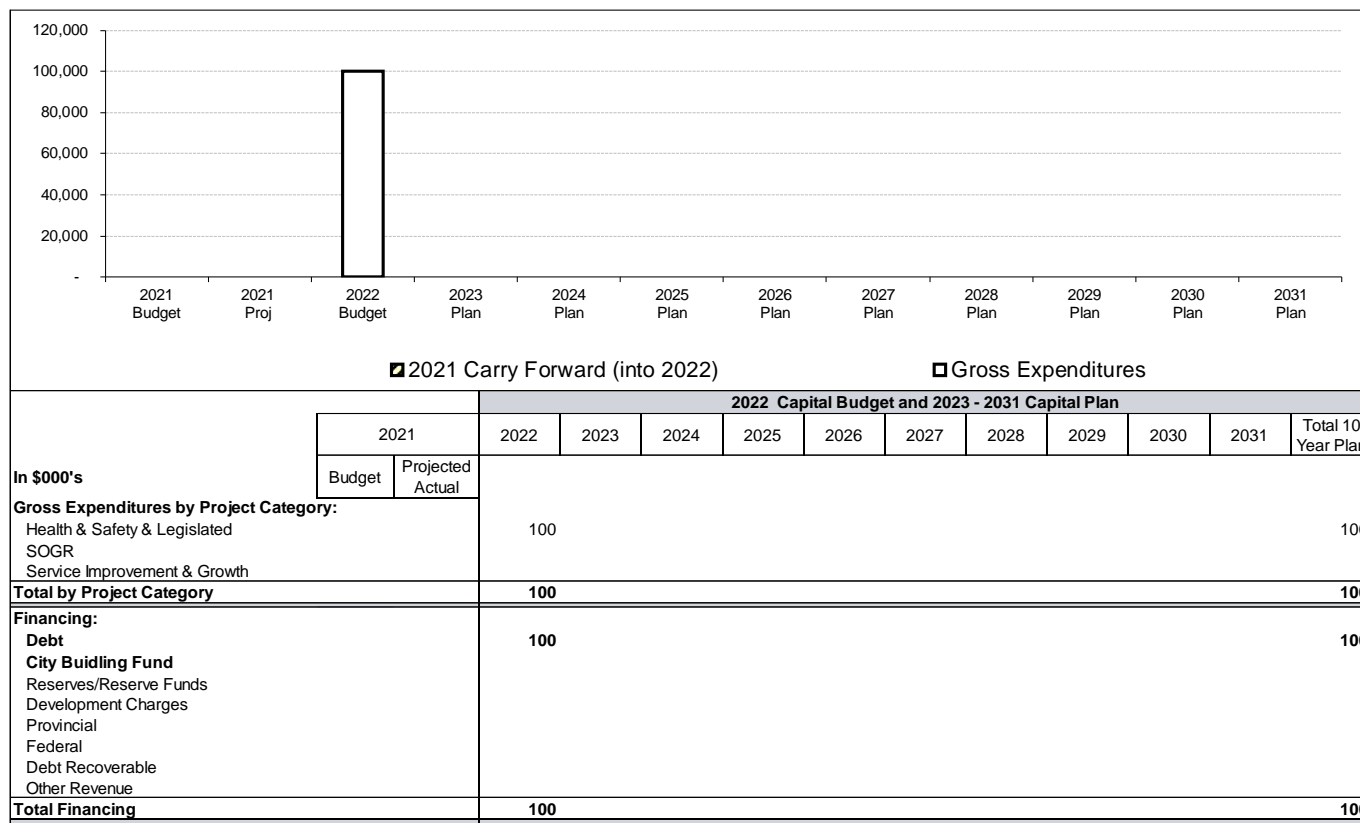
120,000
100,000
80,000
60,000
40,000
20,000
-

2021 Budget
2021 Proj
2022 Budget
2023 Plan
2024 Plan
2025 Plan
2026 Plan
2027 Plan
2028 Plan
2029 Plan
2030 Plan
2031 Plan

2021 Carry Forward (into 2022)
Gross Expenditures

| In \$000's | 2021 Budget | 2021 Projected Actual | 2022 | 2023 | 2024 | 2025 | 2026 | 2027 | 2028 | 2029 | 2030 | 2031 | Total 10 Year Plan |
|---|---|---|---|---|---|---|---|---|---|---|---|---|---|
| | | | **2022 Capital Budget and 2023 - 2031 Capital Plan** | | | | | | | | | | |
| **Gross Expenditures by Project Category:** | | | | | | | | | | | | | |
| Health & Safety & Legislated | | | 100 | | | | | | | | | | 10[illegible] |
| SOGR | | | | | | | | | | | | | |
| Service Improvement & Growth | | | | | | | | | | | | | |
| **Total by Project Category** | | | **100** | | | | | | | | | | **10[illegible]** |
| **Financing:** | | | | | | | | | | | | | |
| **Debt** | | | **100** | | | | | | | | | | **10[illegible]** |
| **City Buidling Fund** | | | | | | | | | | | | | |
| Reserves/Reserve Funds | | | | | | | | | | | | | |
| Development Charges | | | | | | | | | | | | | |
| Provincial | | | | | | | | | | | | | |
| Federal | | | | | | | | | | | | | |
| Debt Recoverable | | | | | | | | | | | | | |
| Other Revenue | | | | | | | | | | | | | |
| **Total Financing** | | | **100** | | | | | | | | | | **10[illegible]** |